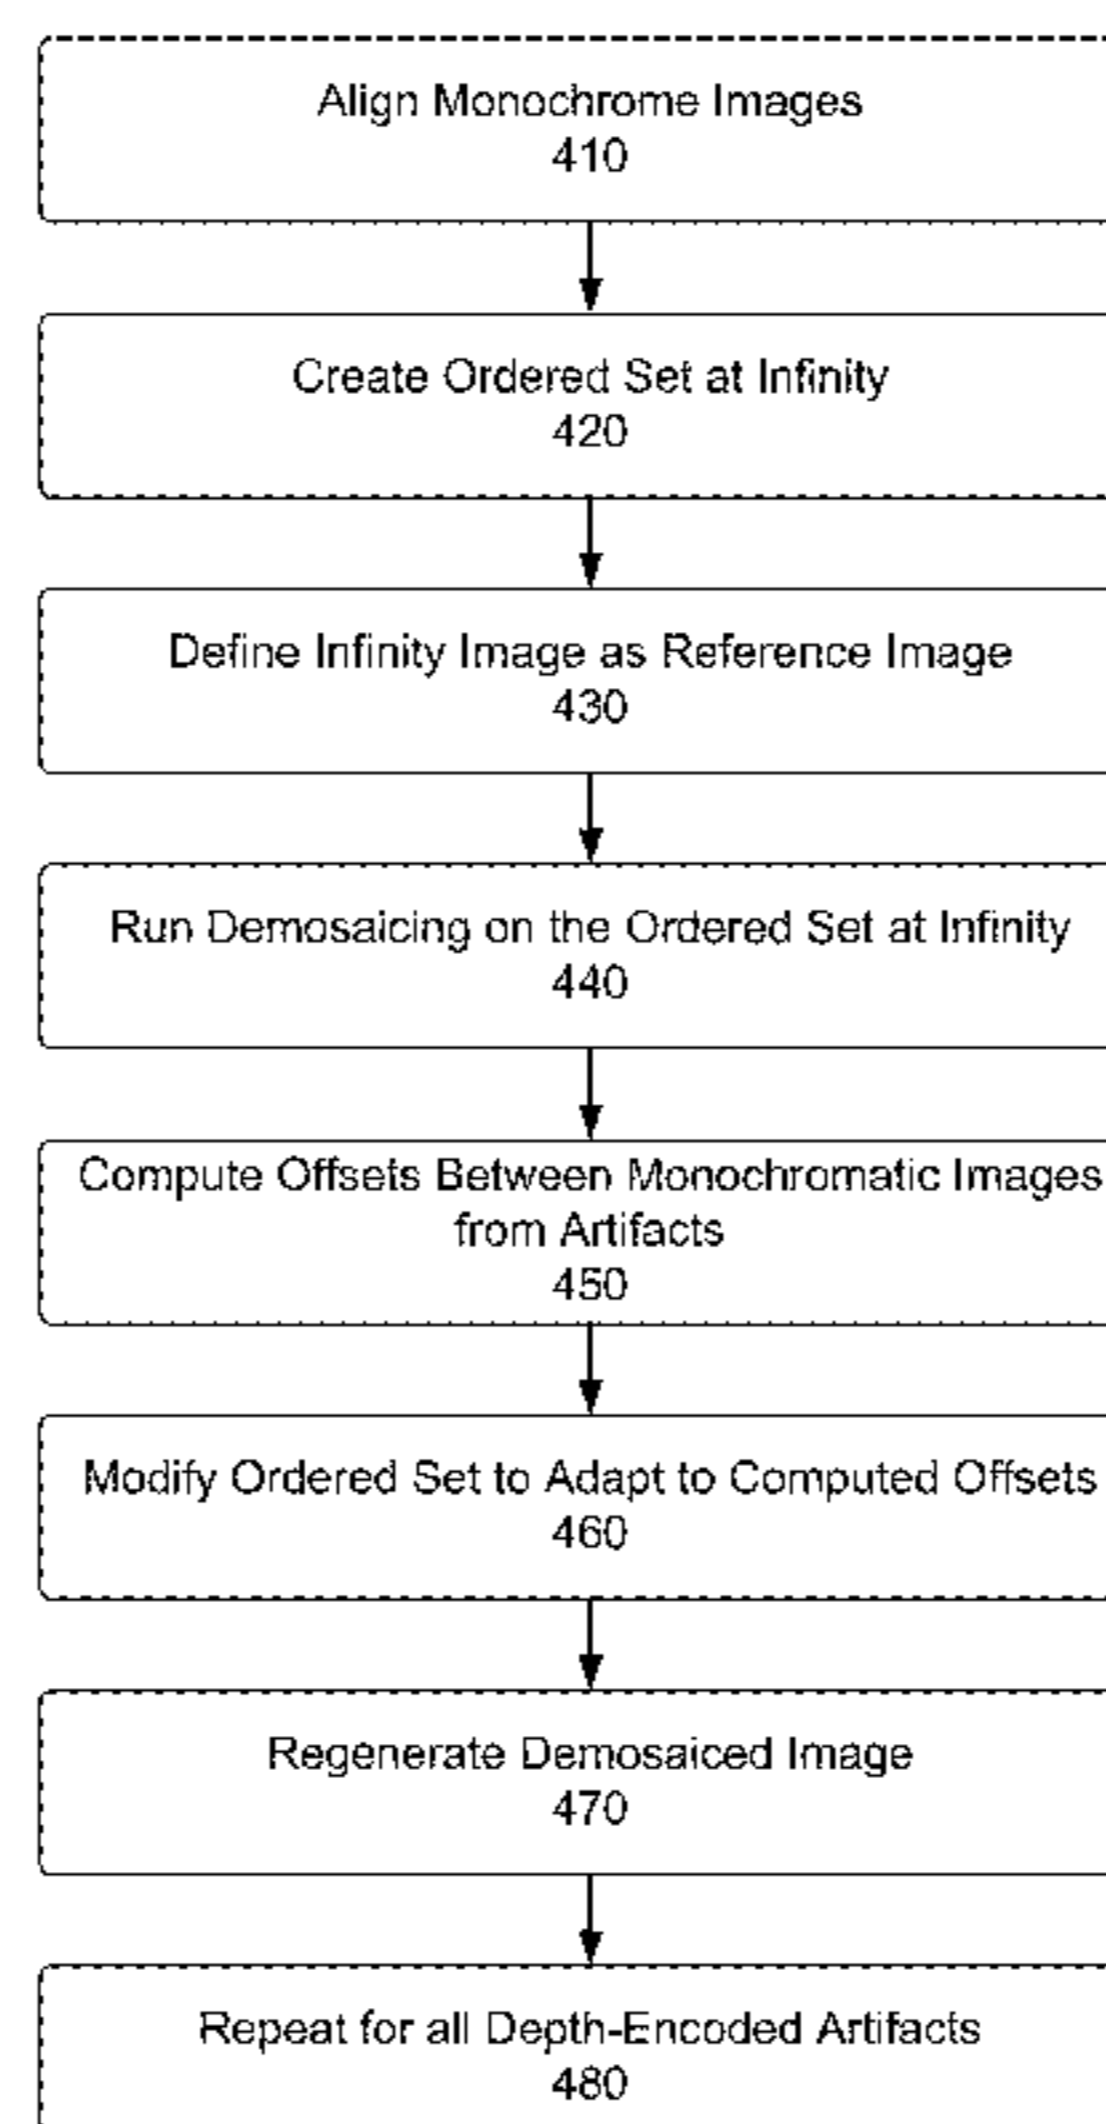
Align Monochrome Images
410

Create Ordered Set at Infinity
420

Define Infinity Image as Reference Image
430

Run Demosaicing on the Ordered Set at Infinity
440

Compute Offsets Between Monochromatic Images from Artifacts
450

Modify Ordered Set to Adapt to Computed Offsets
460

Regenerate Demosaiced Image
470

Repeat for all Depth-Encoded Artifacts
480